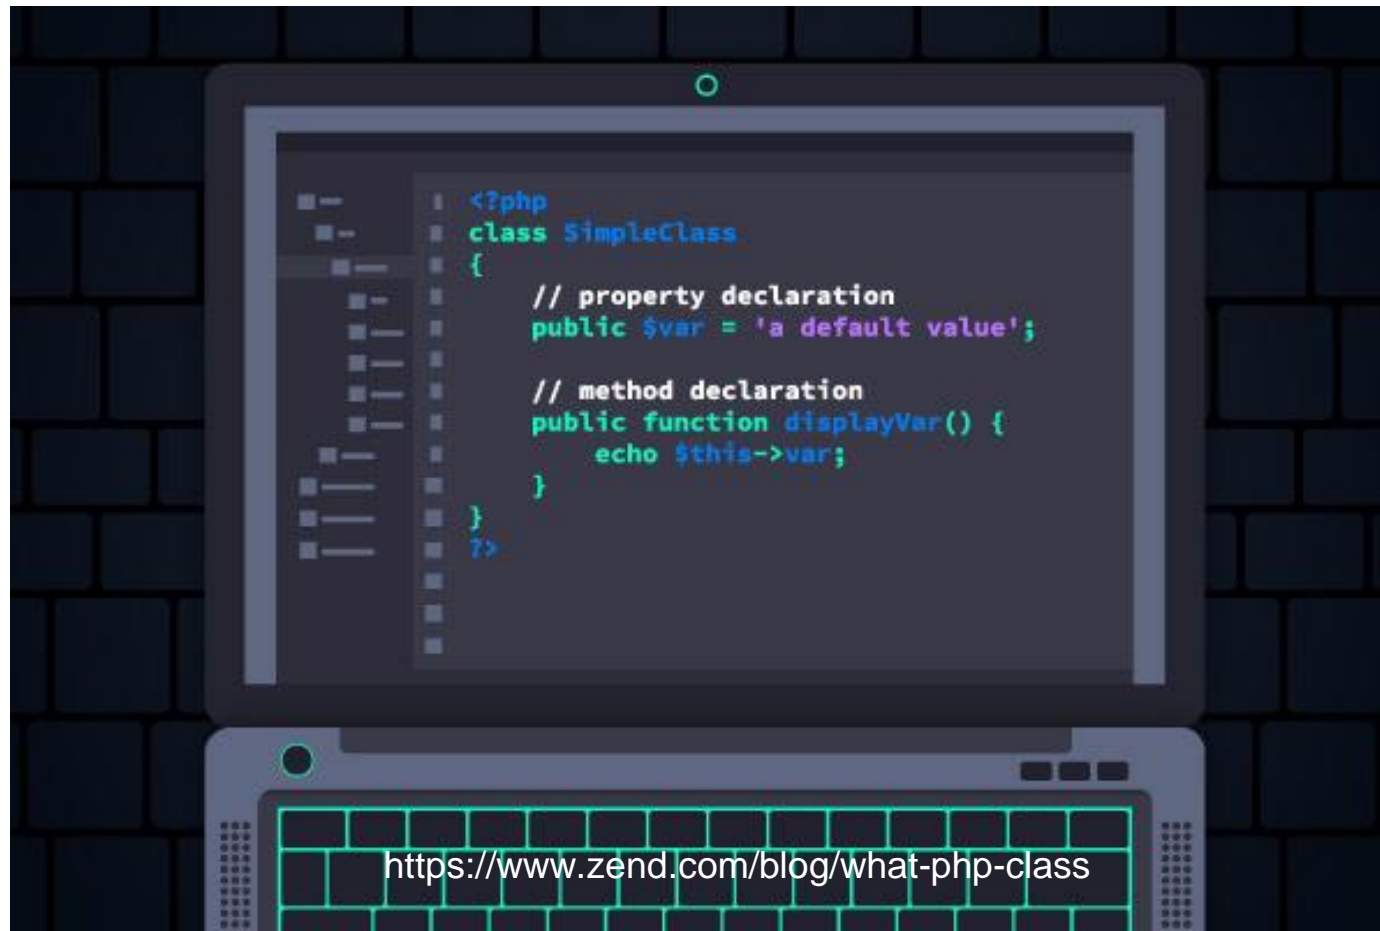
<?php
class SimpleClass
{
    // property declaration
    public $var = 'a default value';

    // method declaration
    public function displayVar() {
        echo $this->var;
    }
}
?>

https://www.zend.com/blog/what-php-class